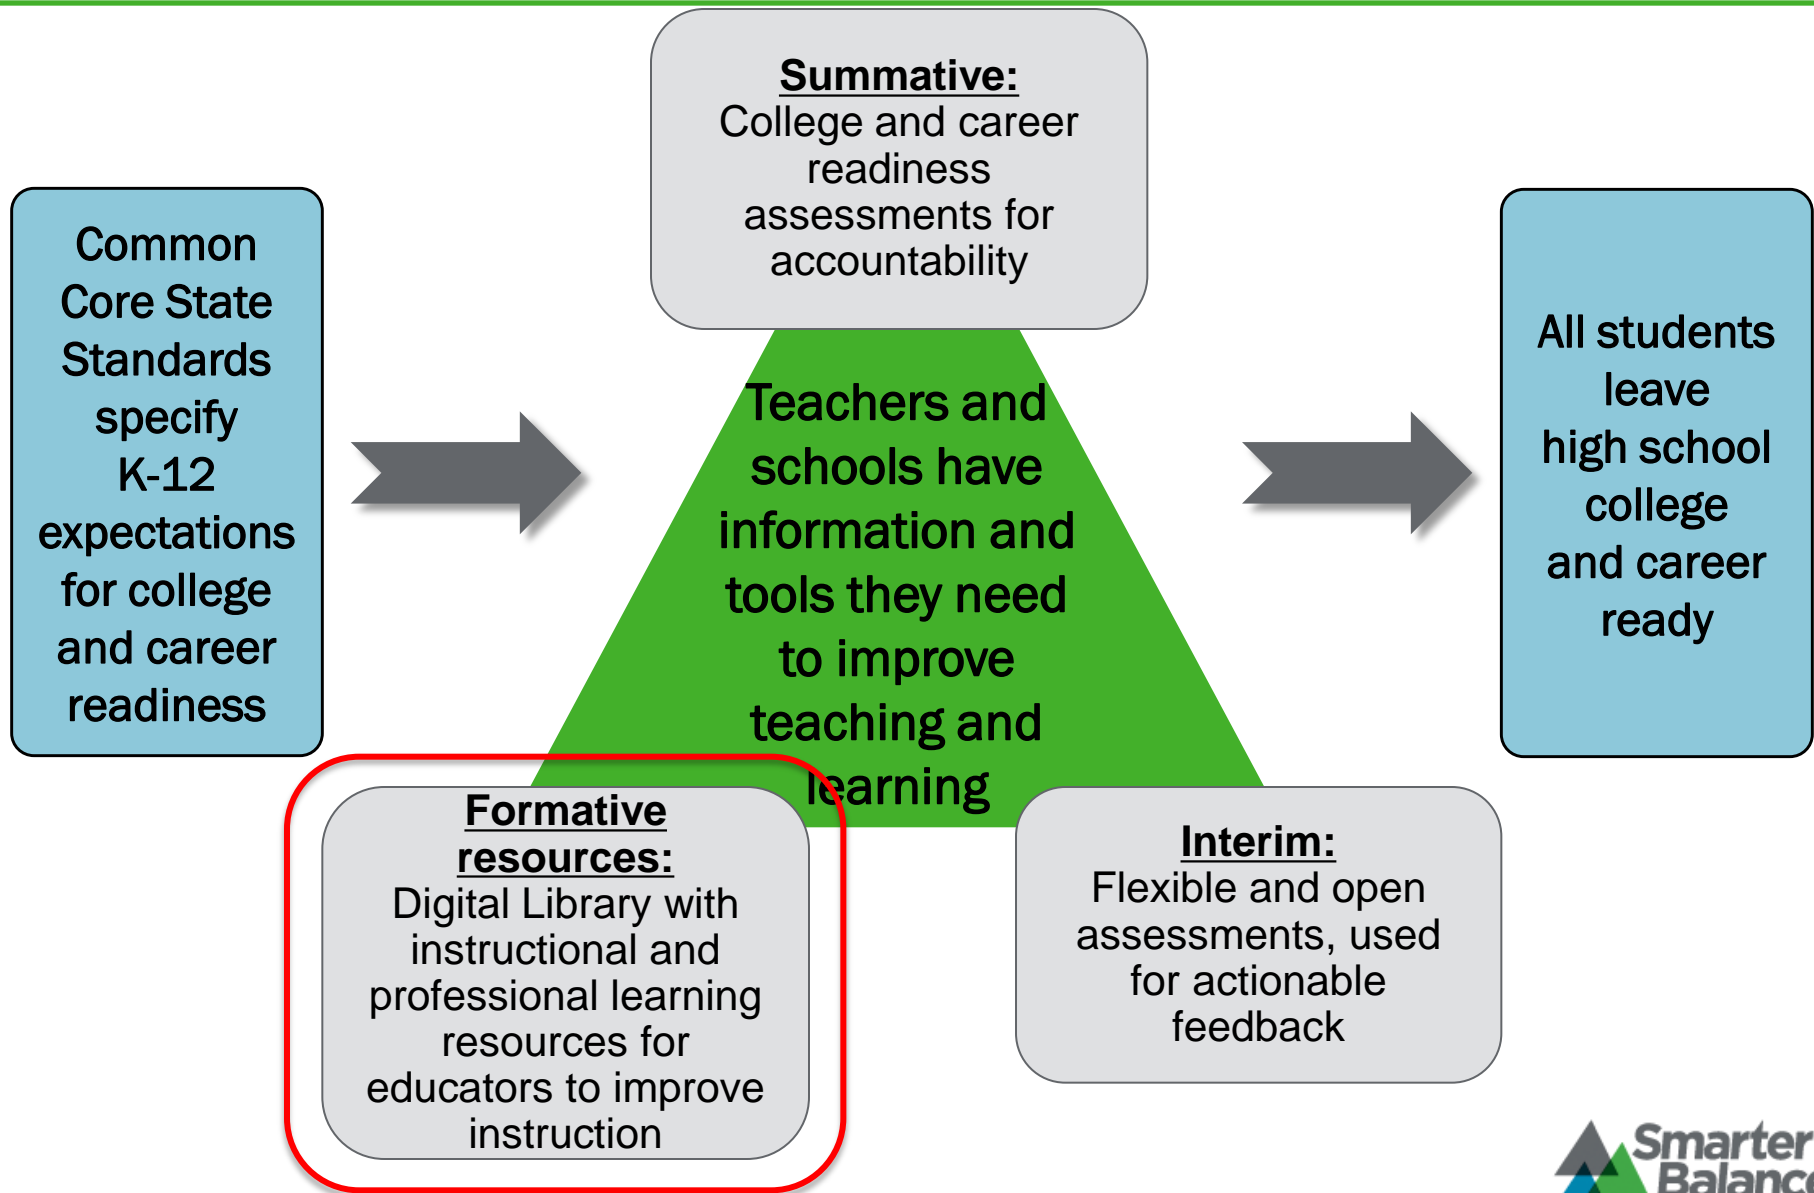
Common Core State Standards specify K-12 expectations for college and career readiness

Summative:
College and career readiness assessments for accountability

Teachers and schools have information and tools they need to improve teaching and learning

All students leave high school college and career ready

Formative resources:
Digital Library with instructional and professional learning resources for educators to improve instruction

Interim:
Flexible and open assessments, used for actionable feedback

Smarter Balanc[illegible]